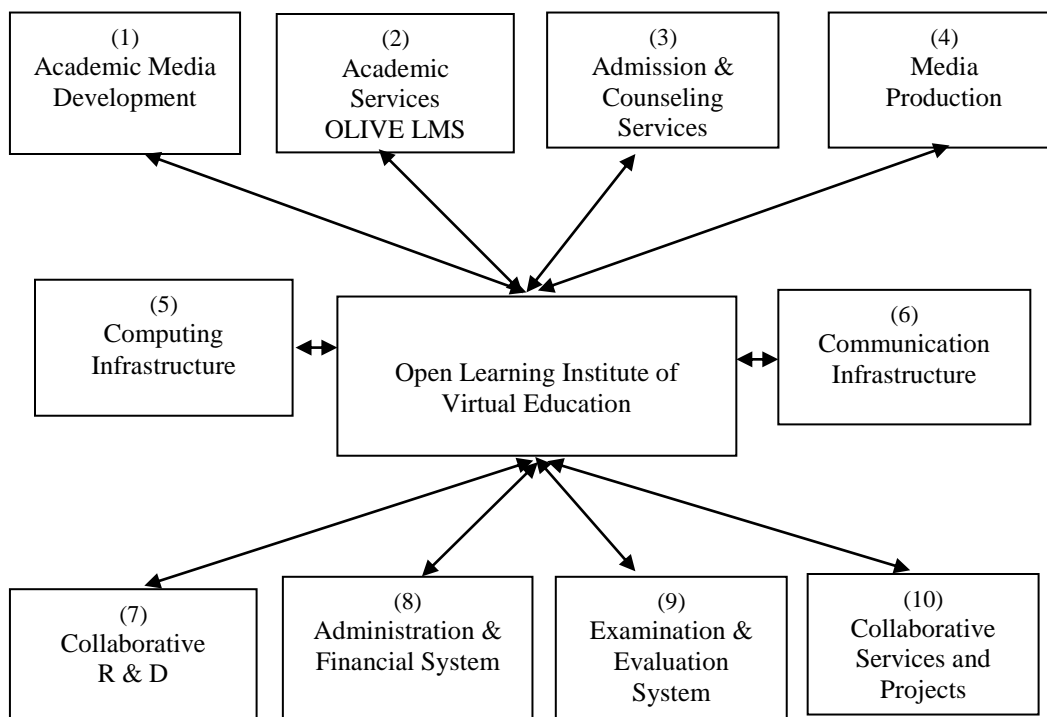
(1)
Academic Media Development

(2)
Academic Services
OLIVE LMS

(3)
Admission & Counseling Services

(4)
Media Production

(5)
Computing Infrastructure

Open Learning Institute of Virtual Education

(6)
Communication Infrastructure

(7)
Collaborative
R & D

(8)
Administration & Financial System

(9)
Examination & Evaluation System

(10)
Collaborative Services and Projects